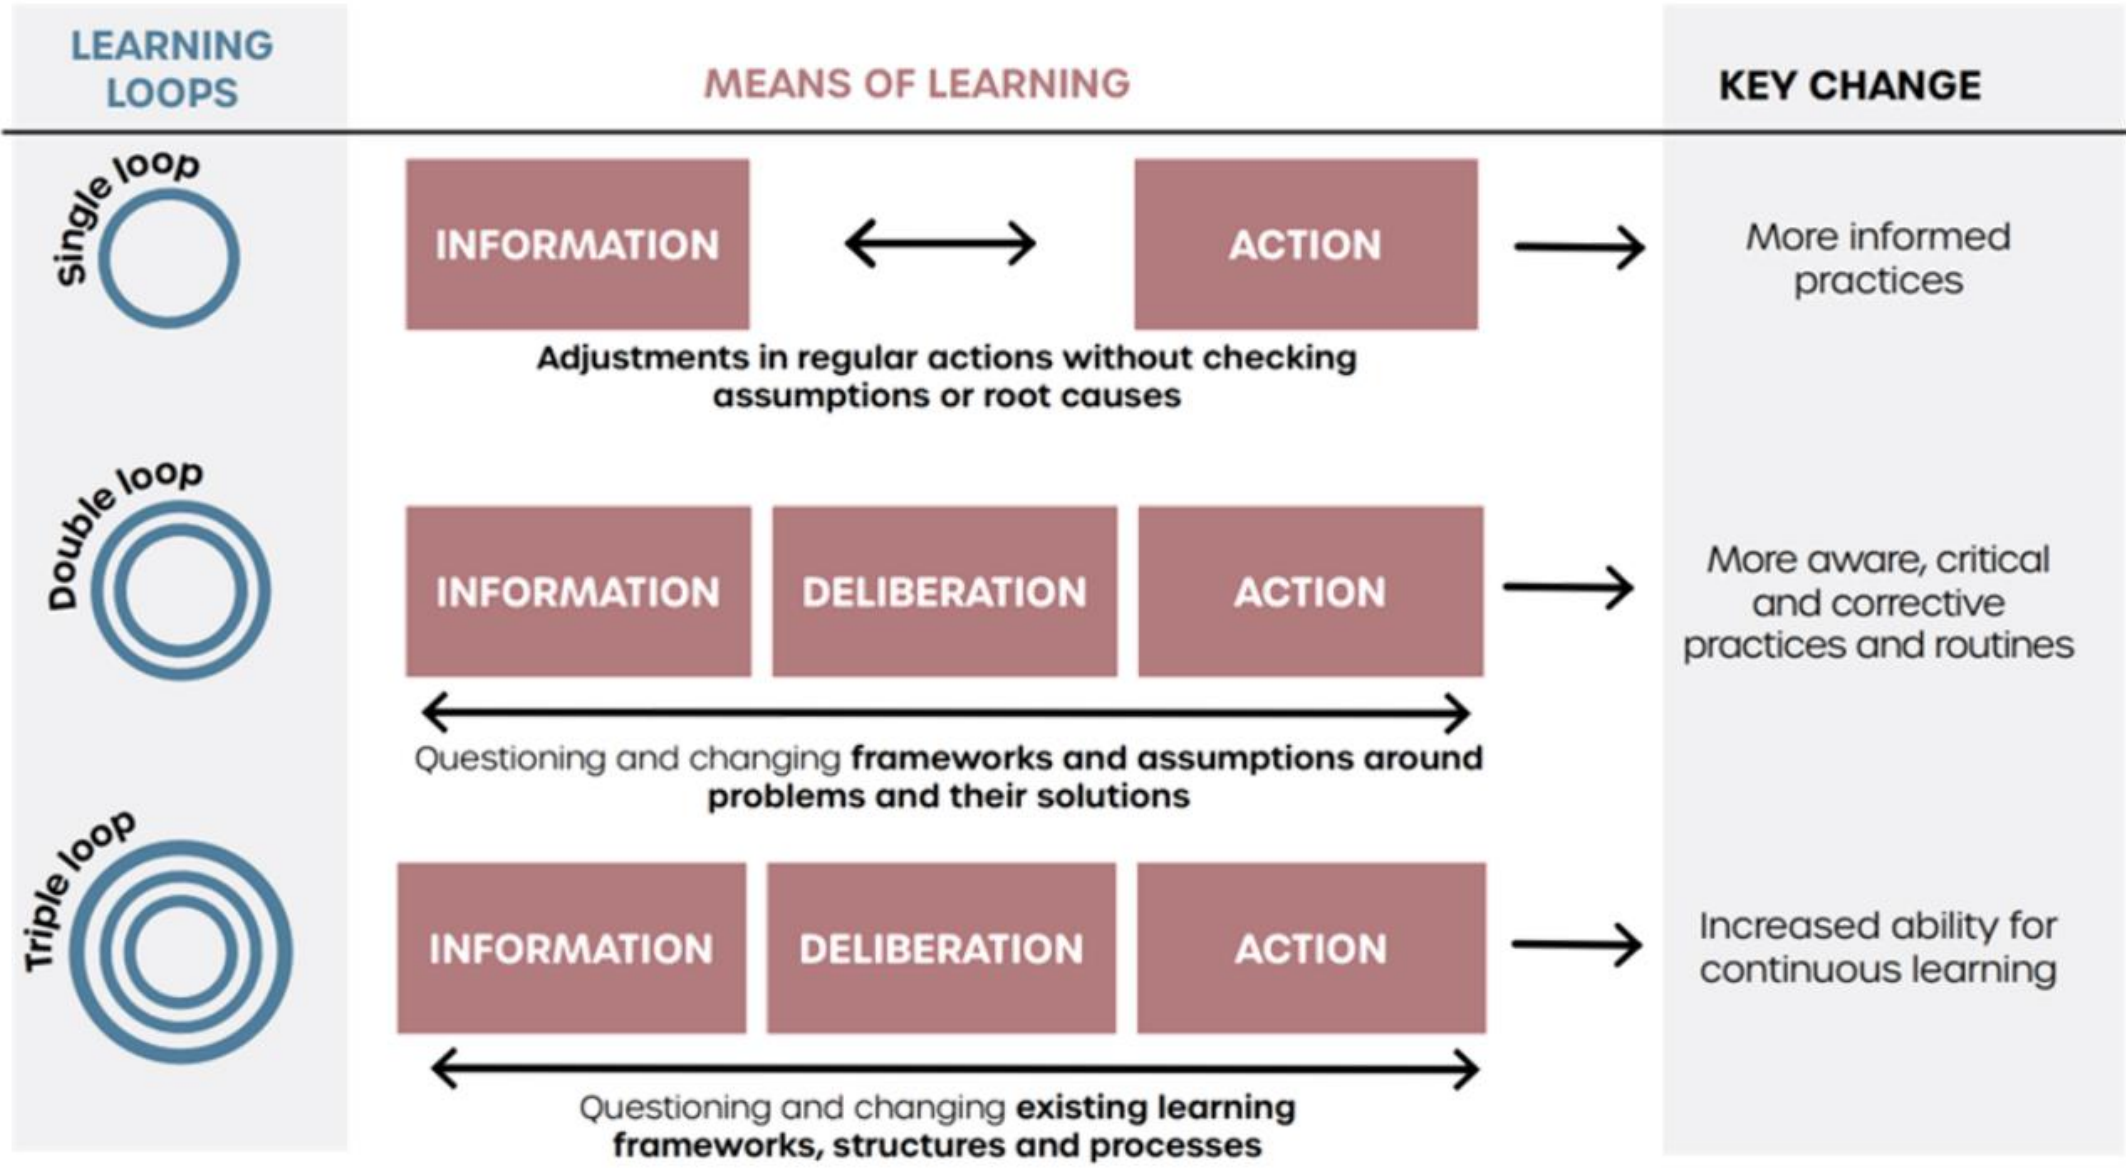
| LEARNING LOOPS | MEANS OF LEARNING | KEY CHANGE |
|---|---|---|
| Single loop | INFORMATION ACTION — Adjustments in regular actions without checking assumptions or root causes | More informed practices |
| Double loop | INFORMATION DELIBERATION ACTION — Questioning and changing **frameworks and assumptions around problems and their solutions** | More aware, critical and corrective practices and routines |
| Triple loop | INFORMATION DELIBERATION ACTION — Questioning and changing **existing learning frameworks, structures and processes** | Increased ability for continuous learning |